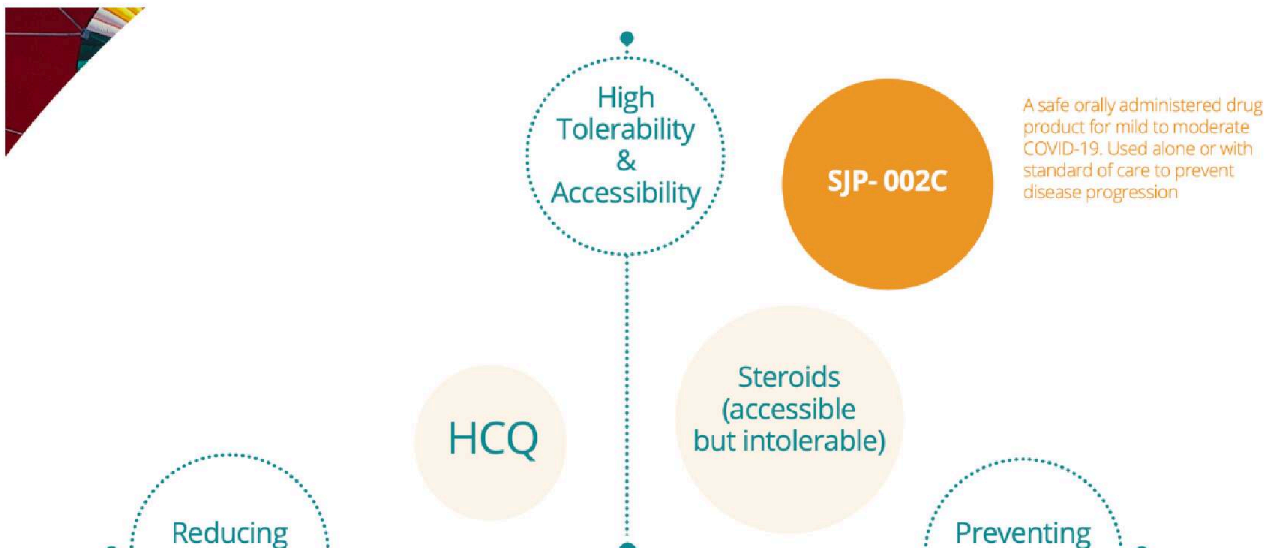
High Tolerability & Accessibility

SJP- 002C

A safe orally administered drug product for mild to moderate COVID-19. Used alone or with standard of care to prevent disease progression

HCQ

Steroids (accessible but intolerable)

Reducing

Preventing